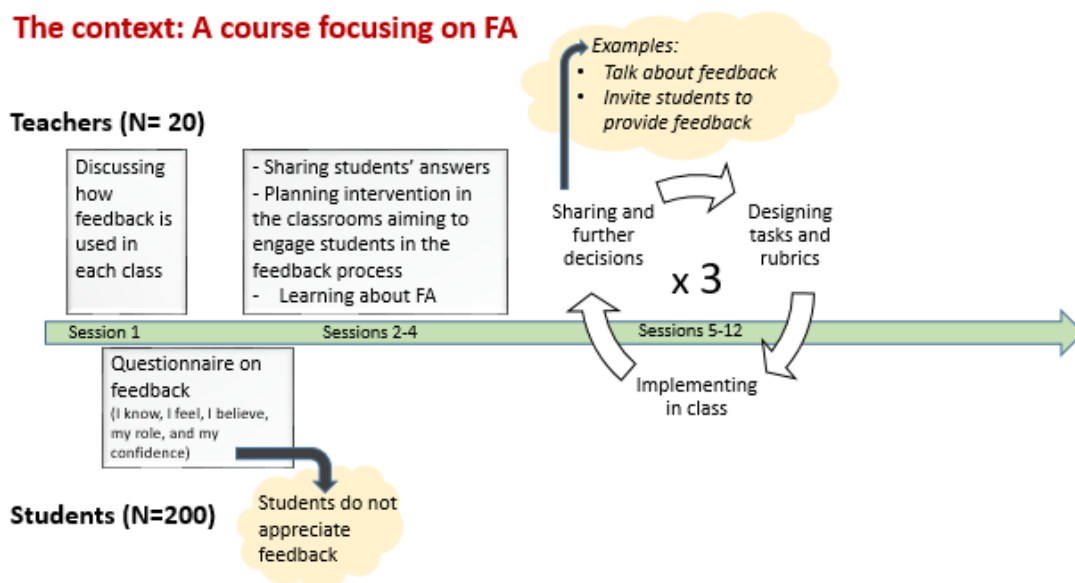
The context: A course focusing on FA

Examples:
- Talk about feedback
- Invite students to provide feedback

Teachers (N= 20)

Discussing how feedback is used in each class

- Sharing students' answers
- Planning intervention in the classrooms aiming to engage students in the feedback process
- Learning about FA

Sharing and further decisions

Designing tasks and rubrics

x 3

Session 1

Sessions 2-4

Sessions 5-12

Implementing in class

Questionnaire on feedback
(I know, I feel, I believe, my role, and my confidence)

Students do not appreciate feedback

Students (N=200)